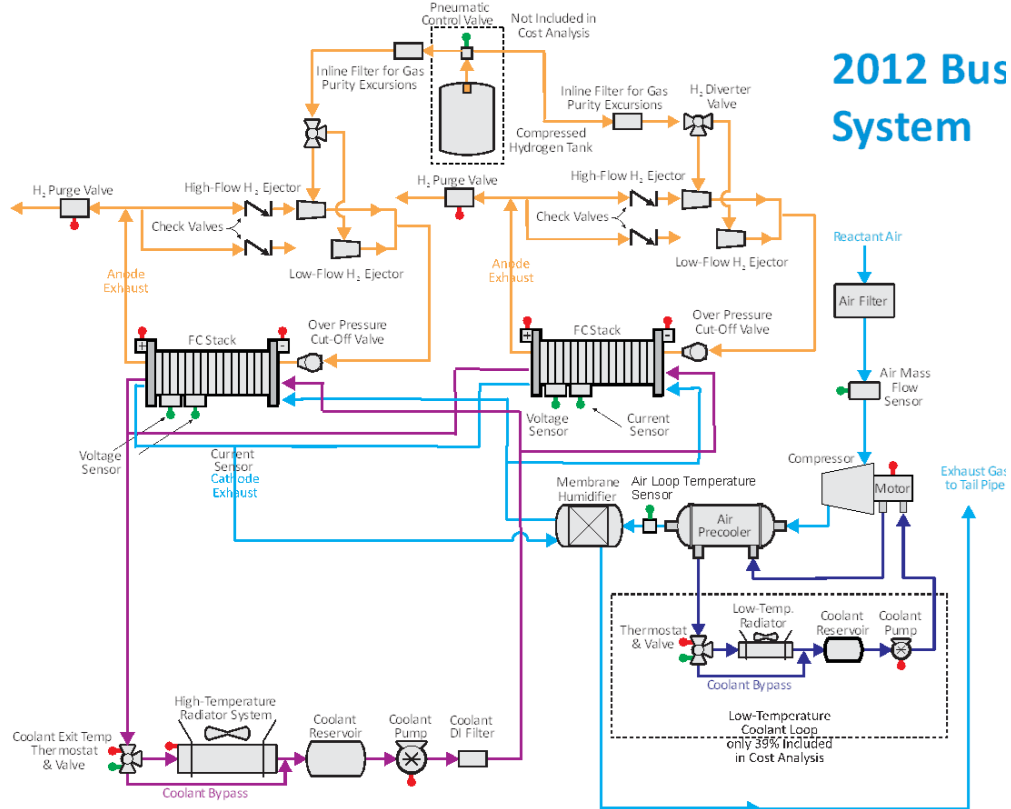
2012 Bus System

Pneumatic Control Valve

Not Included in Cost Analysis

Inline Filter for Gas Purity Excursions

Inline Filter for Gas Purity Excursions

$H_2$ Diverter Valve

Compressed Hydrogen Tank

$H_2$ Purge Valve

High-Flow $H_2$ Ejector

$H_2$ Purge Valve

High-Flow $H_2$ Ejector

Check Valves

Check Valves

Low-Flow $H_2$ Ejector

Low-Flow $H_2$ Ejector

Reactant Air

Anode Exhaust

Anode Exhaust

Air Filter

FC Stack

Over Pressure Cut-Off Valve

FC Stack

Over Pressure Cut-Off Valve

Air Mass Flow Sensor

Voltage Sensor

Current Sensor

Voltage Sensor

Current Sensor

Cathode Exhaust

Compressor

Motor

Exhaust Gas to Tail Pipe

Membrane Humidifier

Air Loop Temperature Sensor

Air Precooler

Thermostat & Valve

Low-Temp. Radiator

Coolant Reservoir

Coolant Pump

Coolant Bypass

Low-Temperature Coolant Loop only 39% Included in Cost Analysis

Coolant Exit Temp Thermostat & Valve

High-Temperature Radiator System

Coolant Reservoir

Coolant Pump

Coolant DI Filter

Coolant Bypass